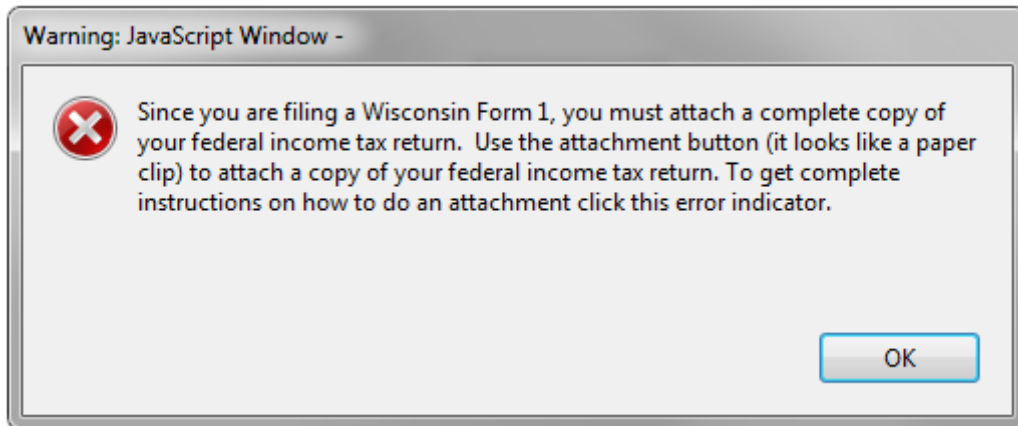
Warning: JavaScript Window -

Since you are filing a Wisconsin Form 1, you must attach a complete copy of your federal income tax return.  Use the attachment button (it looks like a paper clip) to attach a copy of your federal income tax return. To get complete instructions on how to do an attachment click this error indicator.

OK